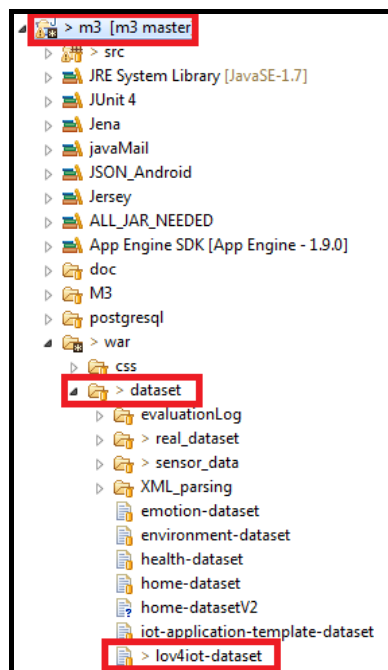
> m3 [m3 master]
> src
JRE System Library [JavaSE-1.7]
JUnit 4
Jena
javaMail
JSON_Android
Jersey
ALL_JAR_NEEDED
App Engine SDK [App Engine - 1.9.0]
doc
M3
postgresql
> war
css
> dataset
evaluationLog
> real_dataset
> sensor_data
XML_parsing
emotion-dataset
environment-dataset
health-dataset
home-dataset
home-datasetV2
iot-application-template-dataset
> lov4iot-dataset